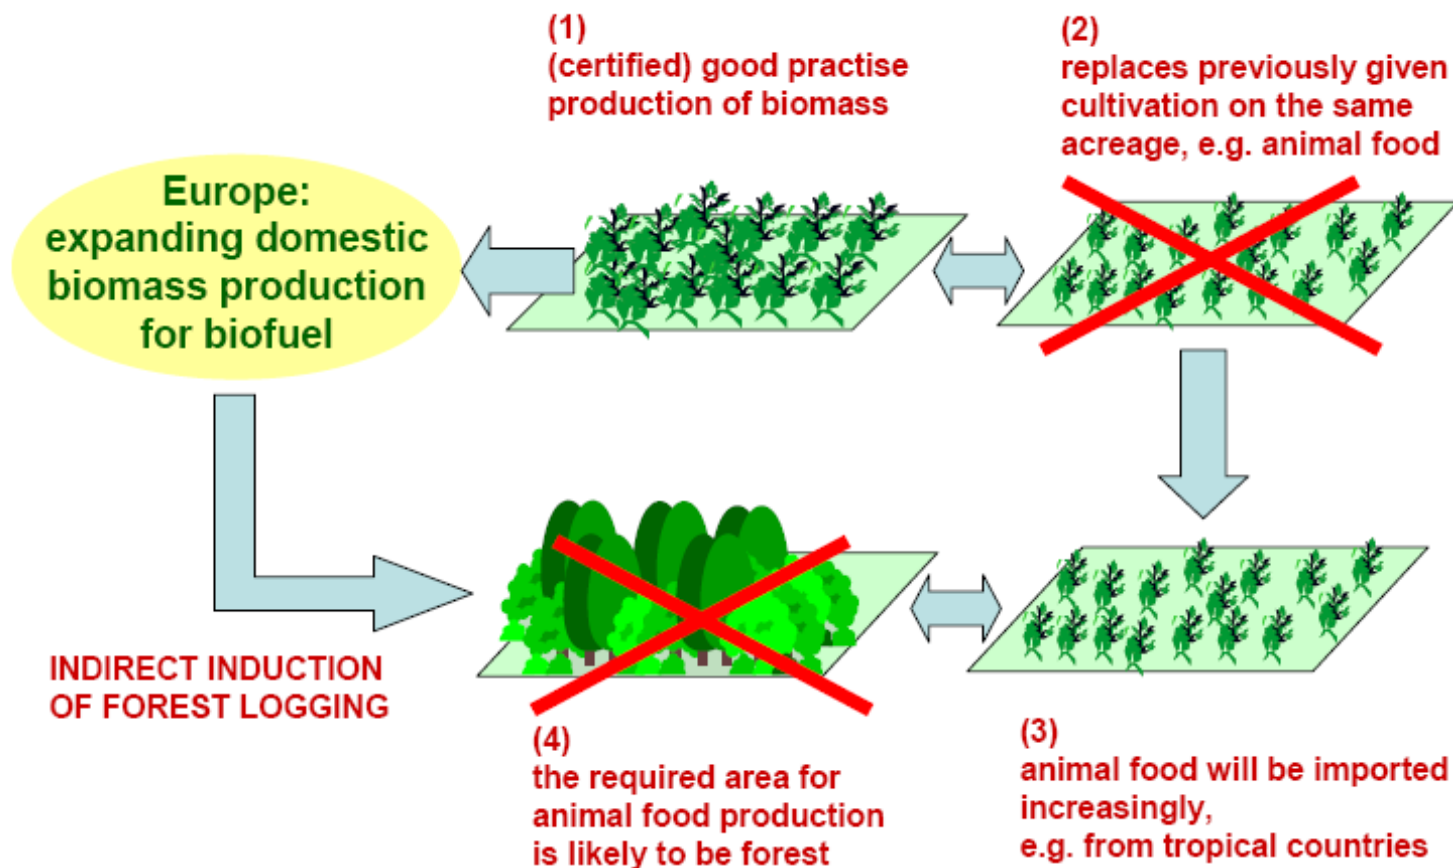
Europe:
expanding domestic biomass production for biofuel

(1)
(certified) good practise production of biomass

(2)
replaces previously given cultivation on the same acreage, e.g. animal food

INDIRECT INDUCTION OF FOREST LOGGING

(4)
the required area for animal food production is likely to be forest

(3)
animal food will be imported increasingly,
e.g. from tropical countries